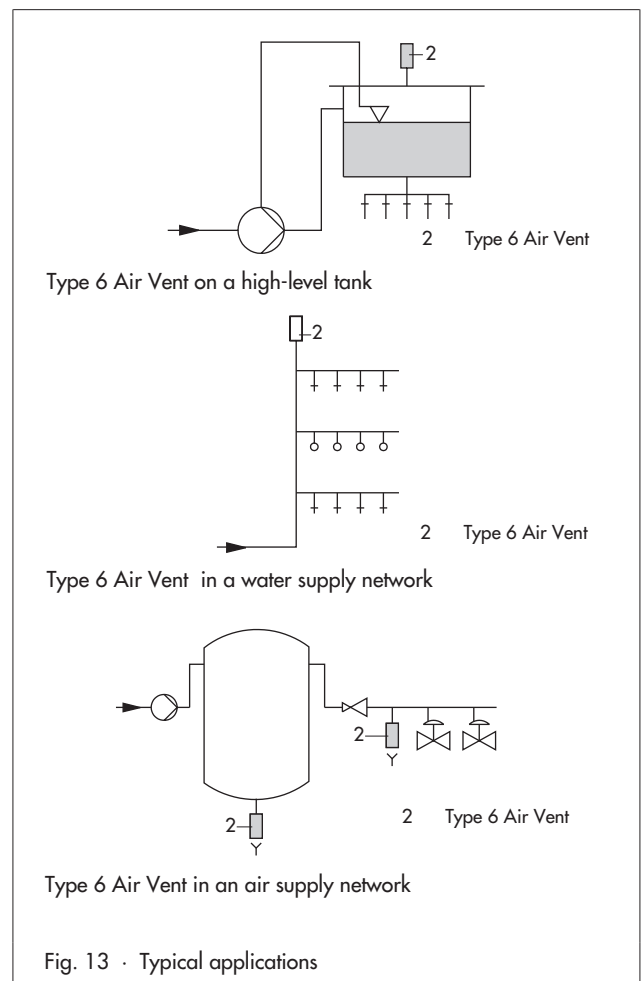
2

2 Type 6 Air Vent

Type 6 Air Vent on a high-level tank

2

2 Type 6 Air Vent

Type 6 Air Vent in a water supply network

2

2

2 Type 6 Air Vent

Type 6 Air Vent in an air supply network

Fig. 13 · Typical applications